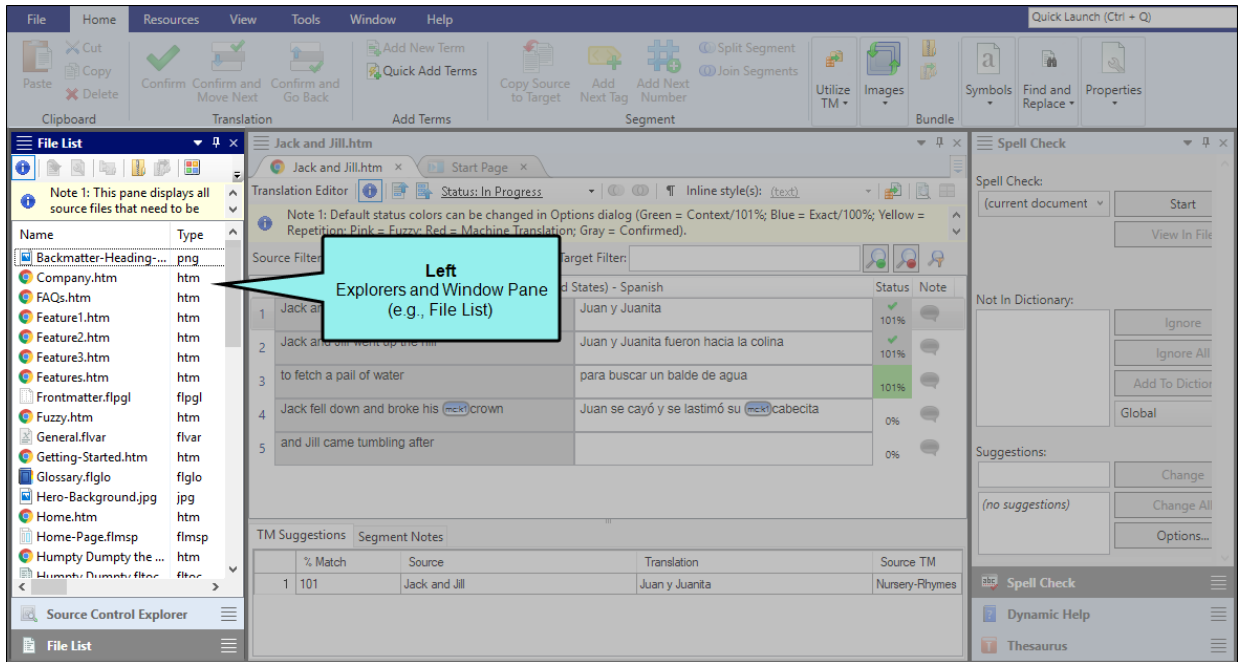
File Home Resources View Tools Window Help

Quick Launch (Ctrl + Q)

Paste Cut Copy Delete
Clipboard

Confirm Confirm and Move Next Confirm and Go Back
Translation

Add New Term
Quick Add Terms
Add Terms

Copy Source to Target Add Next Tag Add Next Number Split Segment Join Segments
Segment

Utilize TM Images Bundle Symbols Find and Replace Properties

File List

Note 1: This pane displays all source files that need to be

| Name | Type |
|---|---|
| Backmatter-Heading-... | png |
| Company.htm | htm |
| FAQs.htm | htm |
| Feature1.htm | htm |
| Feature2.htm | htm |
| Feature3.htm | htm |
| Features.htm | htm |
| Frontmatter.flpgl | flpgl |
| Fuzzy.htm | htm |
| General.flvar | flvar |
| Getting-Started.htm | htm |
| Glossary.flglo | flglo |
| Hero-Background.jpg | jpg |
| Home.htm | htm |
| Home-Page.flmsp | flmsp |
| Humpty Dumpty the ... | htm |
| Humpty Dumpty.fltoc | fltoc |

Source Control Explorer

File List

Jack and Jill.htm

Jack and Jill.htm × Start Page ×

Translation Editor Status: In Progress ¶ Inline style(s): (text)

Note 1: Default status colors can be changed in Options dialog (Green = Context/101%; Blue = Exact/100%; Yellow = Repetition; Pink = Fuzzy; Red = Machine Translation; Gray = Confirmed).

Source Filter: Target Filter:

Left
Explorers and Window Pane
(e.g., File List)

| | | (d States) - Spanish | Status | Note |
|---|---|---|---|---|
| 1 | Jack an | Juan y Juanita | 101% | |
| 2 | Jack and Jill went up the hill | Juan y Juanita fueron hacia la colina | 101% | |
| 3 | to fetch a pail of water | para buscar un balde de agua | 101% | |
| 4 | Jack fell down and broke his crown | Juan se cayó y se lastimó su cabecita | 0% | |
| 5 | and Jill came tumbling after | | 0% | |

TM Suggestions Segment Notes

| | % Match | Source | Translation | Source TM |
|---|---|---|---|---|
| 1 | 101 | Jack and Jill | Juan y Juanita | Nursery-Rhymes |

Spell Check

Spell Check:
(current document) Start
View In File

Not In Dictionary:
Ignore
Ignore All
Add To Diction
Global

Suggestions:
Change
(no suggestions) Change All
Options...

Spell Check
Dynamic Help
Thesaurus